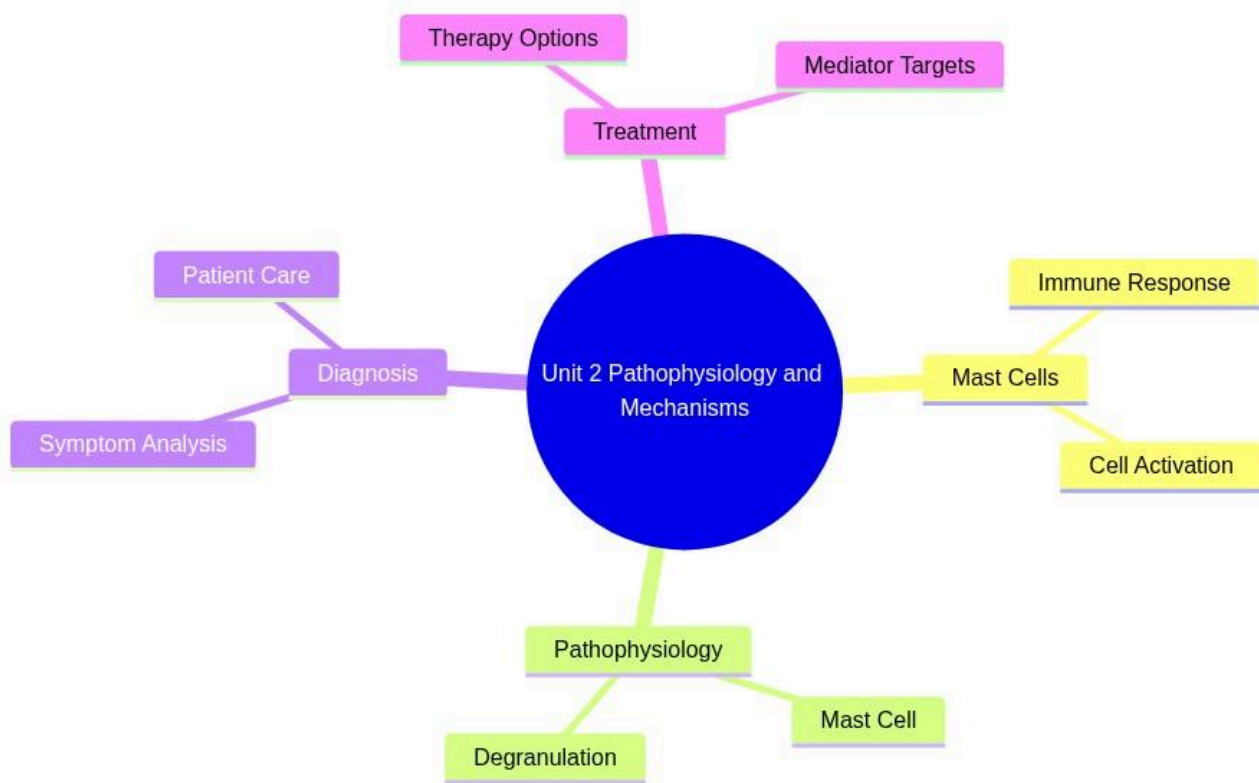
Unit 2 Pathophysiology and Mechanisms

Treatment

Therapy Options

Mediator Targets

Mast Cells

Immune Response

Cell Activation

Pathophysiology

Mast Cell

Degranulation

Diagnosis

Patient Care

Symptom Analysis